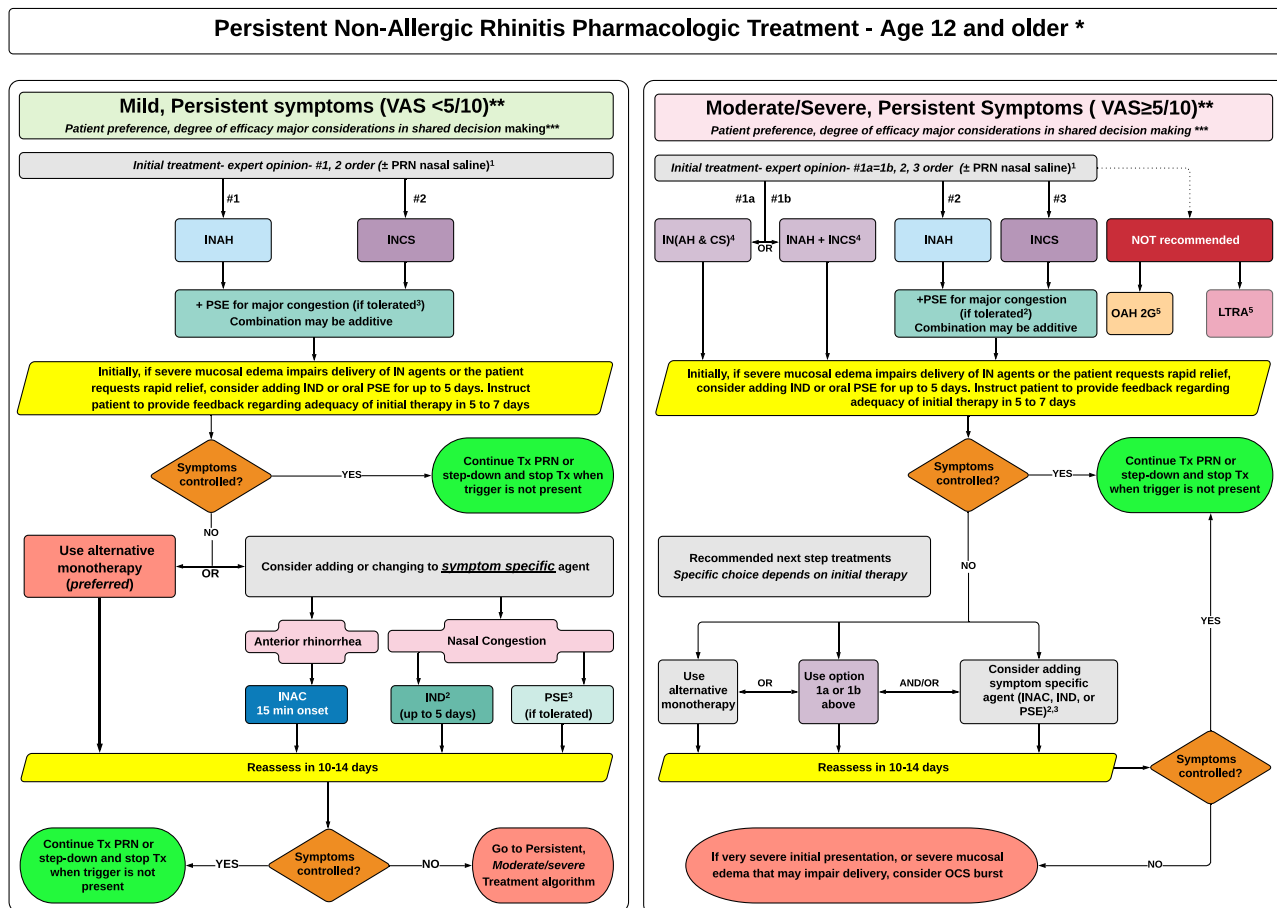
Persistent Non-Allergic Rhinitis Pharmacologic Treatment - Age 12 and older *

Mild, Persistent symptoms (VAS <5/10)**
Patient preference, degree of efficacy major considerations in shared decision making***

Initial treatment- expert opinion- #1, 2 order (± PRN nasal saline)$^1$

#1
#2

INAH
INCS

+ PSE for major congestion (if tolerated$^3$)
Combination may be additive

Initially, if severe mucosal edema impairs delivery of IN agents or the patient requests rapid relief, consider adding IND or oral PSE for up to 5 days. Instruct patient to provide feedback regarding adequacy of initial therapy in 5 to 7 days

Symptoms controlled?
YES
Continue Tx PRN or step-down and stop Tx when trigger is not present
NO

Use alternative monotherapy (preferred)
OR
Consider adding or changing to symptom specific agent

Anterior rhinorrhea
Nasal Congestion

INAC
15 min onset
IND$^2$
(up to 5 days)
PSE$^3$
(if tolerated)

Reassess in 10-14 days

Continue Tx PRN or step-down and stop Tx when trigger is not present
YES
Symptoms controlled?
NO
Go to Persistent, Moderate/severe Treatment algorithm

Moderate/Severe, Persistent Symptoms ( VAS≥5/10)**
Patient preference, degree of efficacy major considerations in shared decision making ***

Initial treatment- expert opinion- #1a=1b, 2, 3 order (± PRN nasal saline)$^1$

#1a
#1b
#2
#3

IN(AH & CS)$^4$
OR
INAH + INCS$^4$
INAH
INCS
NOT recommended

+PSE for major congestion (if tolerated$^2$)
Combination may be additive

OAH 2G$^5$
LTRA$^5$

Initially, if severe mucosal edema impairs delivery of IN agents or the patient requests rapid relief, consider adding IND or oral PSE for up to 5 days. Instruct patient to provide feedback regarding adequacy of initial therapy in 5 to 7 days

Symptoms controlled?
YES
Continue Tx PRN or step-down and stop Tx when trigger is not present

Recommended next step treatments
Specific choice depends on initial therapy

NO

YES

Use alternative monotherapy
OR
Use option 1a or 1b above
AND/OR
Consider adding symptom specific agent (INAC, IND, or PSE)$^{2,3}$

Reassess in 10-14 days

Symptoms controlled?

NO

If very severe initial presentation, or severe mucosal edema that may impair delivery, consider OCS burst